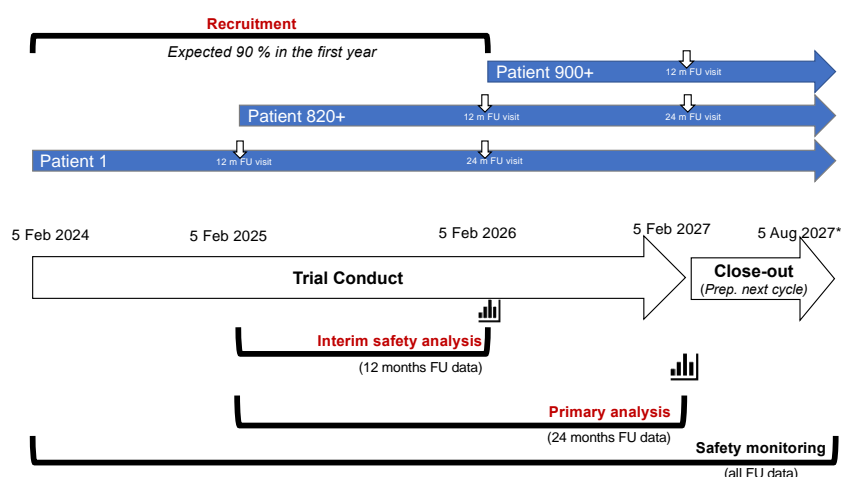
Recruitment

Expected 90 % in the first year

Patient 900+

12 m FU visit

Patient 820+

12 m FU visit

24 m FU visit

Patient 1

12 m FU visit

24 m FU visit

5 Feb 2024

5 Feb 2025

5 Feb 2026

5 Feb 2027

5 Aug 2027*

Trial Conduct

Close-out
(Prep. next cycle)

Interim safety analysis
(12 months FU data)

Primary analysis
(24 months FU data)

Safety monitoring
(all FU data)